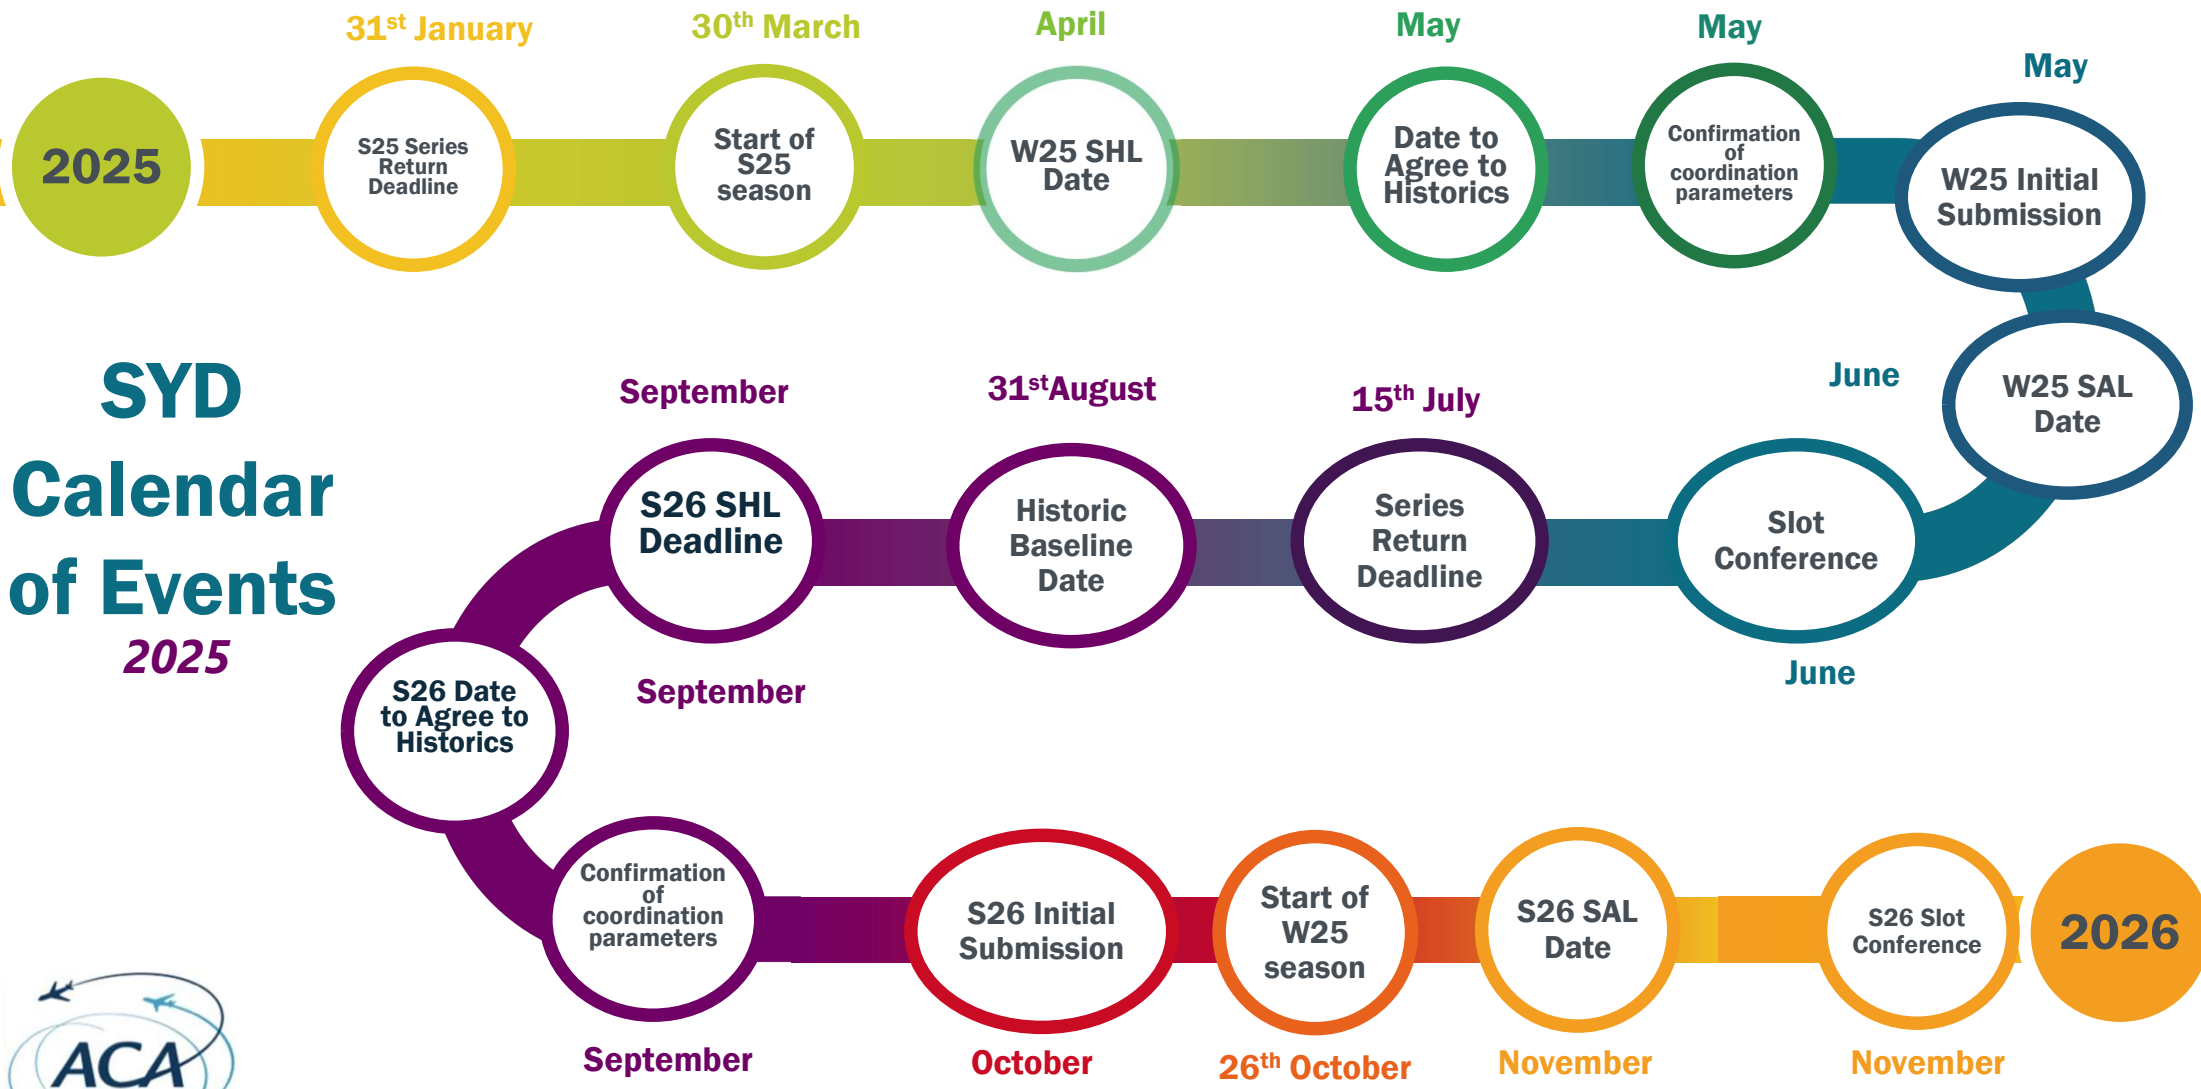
SYD Calendar of Events 2025

2025

31$^{st}$ January
S25 Series Return Deadline

30$^{th}$ March
Start of S25 season

April
W25 SHL Date

May
Date to Agree to Historics

May
Confirmation of coordination parameters

May
W25 Initial Submission

June
W25 SAL Date

June
Slot Conference

15$^{th}$ July
Series Return Deadline

31$^{st}$August
Historic Baseline Date

September
S26 SHL Deadline

September
S26 Date to Agree to Historics

September
Confirmation of coordination parameters

October
S26 Initial Submission

26$^{th}$ October
Start of W25 season

November
S26 SAL Date

November
S26 Slot Conference

2026

ACA